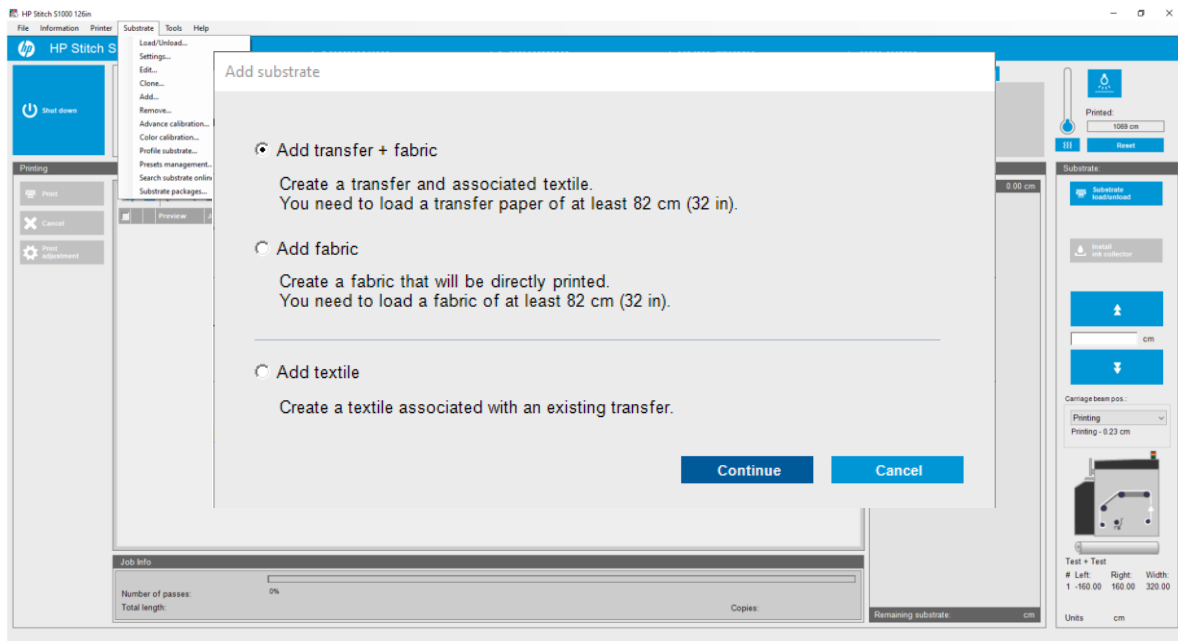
HP Stitch S1000 126in

File Information Printer Substrate Tools Help

HP Stitch S

Load/Unload...
Settings...
Edit...
Clone...
Add...
Remove...
Advance calibration...
Color calibration...
Profile substrate...
Presets management...
Search substrate onlin
Substrate packages...

Shut down

Printing

Print

Cancel

Print adjustment

Preview

Add substrate

Add transfer + fabric

Create a transfer and associated textile.
You need to load a transfer paper of at least 82 cm (32 in).

Add fabric

Create a fabric that will be directly printed.
You need to load a fabric of at least 82 cm (32 in).

Add textile

Create a textile associated with an existing transfer.

Continue

Cancel

0.00 cm

Printed:
1069 cm

Reset

Substrate:

Substrate load/unload

Install ink collector

cm

Carriage beam pos.:
Printing
Printing - 0.23 cm

Test + Test
# Left: Right: Width:
1 -160.00 160.00 320.00

Units cm

Job Info
0%
Number of passes:
Total length:
Copies:

Remaining substrate: cm